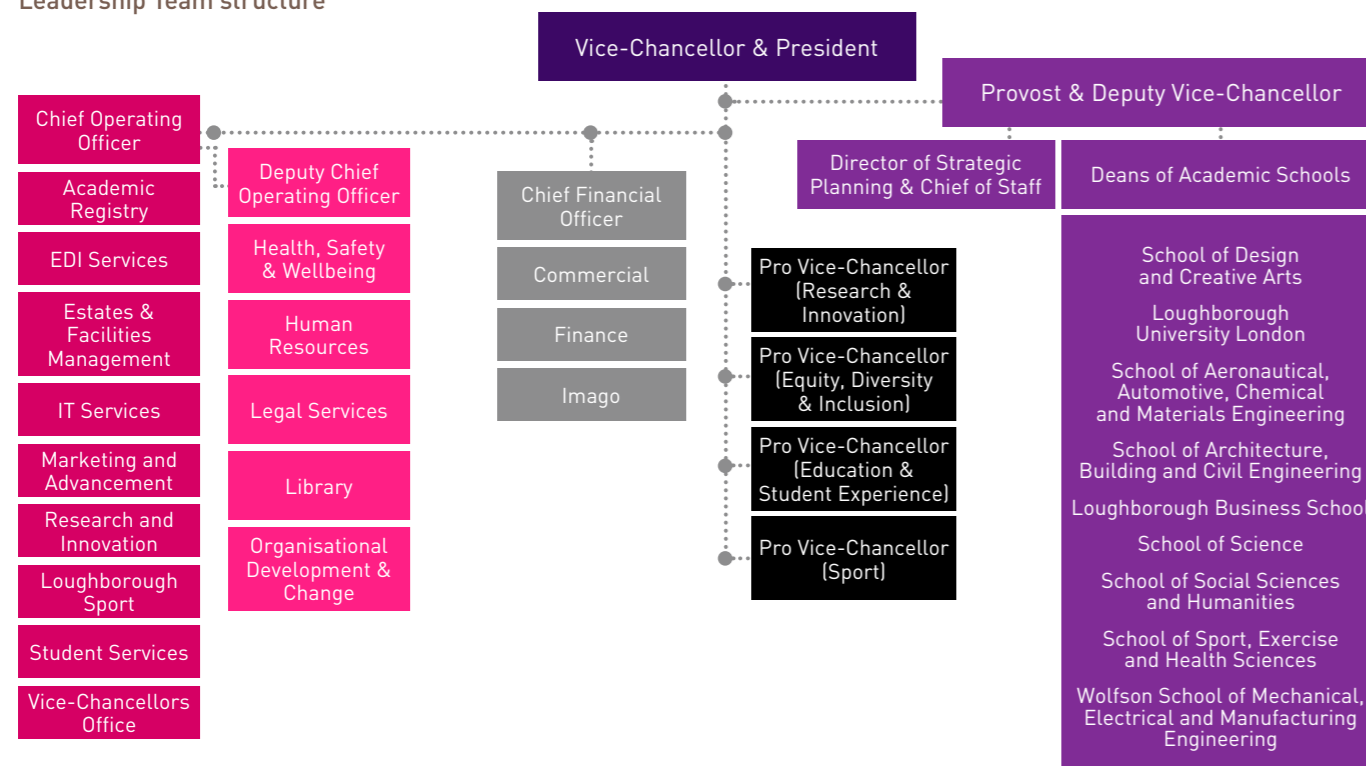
Leadership Team structure

Vice-Chancellor & President

Provost & Deputy Vice-Chancellor

Chief Operating Officer

Academic Registry

EDI Services

Estates & Facilities Management

IT Services

Marketing and Advancement

Research and Innovation

Loughborough Sport

Student Services

Vice-Chancellors Office

Deputy Chief Operating Officer

Health, Safety & Wellbeing

Human Resources

Legal Services

Library

Organisational Development & Change

Chief Financial Officer

Commercial

Finance

Imago

Pro Vice-Chancellor (Research & Innovation)

Pro Vice-Chancellor (Equity, Diversity & Inclusion)

Pro Vice-Chancellor (Education & Student Experience)

Pro Vice-Chancellor (Sport)

Director of Strategic Planning & Chief of Staff

Deans of Academic Schools

School of Design and Creative Arts

Loughborough University London

School of Aeronautical, Automotive, Chemical and Materials Engineering

School of Architecture, Building and Civil Engineering

Loughborough Business School

School of Science

School of Social Sciences and Humanities

School of Sport, Exercise and Health Sciences

Wolfson School of Mechanical, Electrical and Manufacturing Engineering